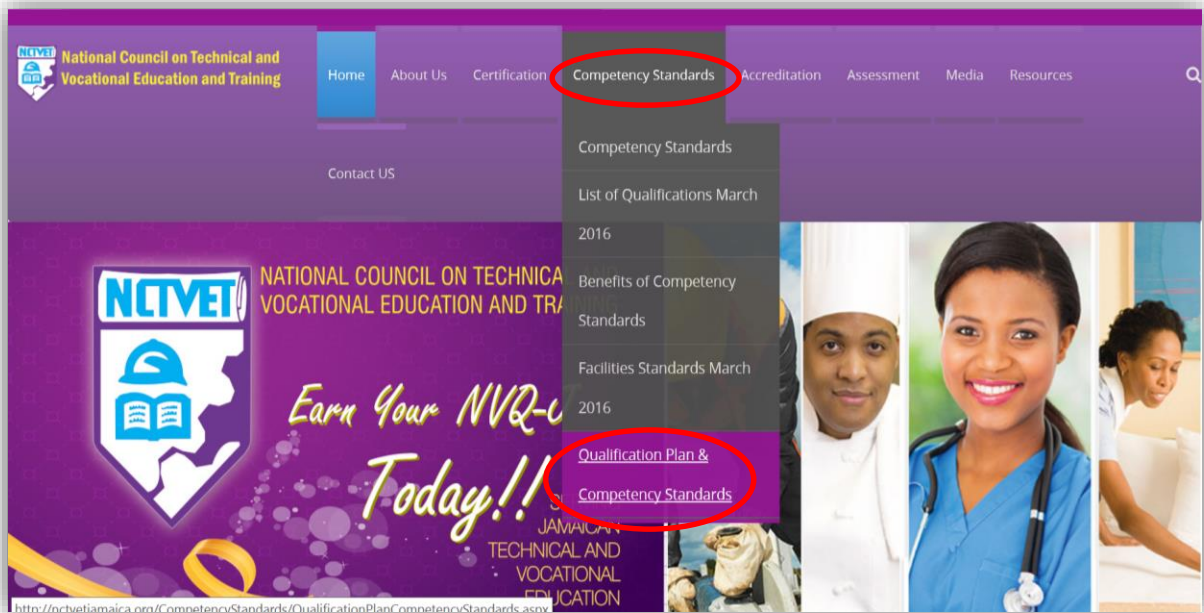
NCTVET National Council on Technical and Vocational Education and Training

Home About Us Certification Competency Standards Accreditation Assessment Media Resources

Contact US

Competency Standards

List of Qualifications March 2016

Benefits of Competency Standards

Facilities Standards March 2016

Qualification Plan & Competency Standards

NCTVET

NATIONAL COUNCIL ON TECHNICA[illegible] VOCATIONAL EDUCATION AND TRAIN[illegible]

Earn Your NVQ-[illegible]

Today!!

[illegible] JAMAICAN TECHNICAL AND VOCATIONAL EDUCATION

http://nctvetjamaica.org/CompetencyStandards/QualificationPlanCompetencyStandards.aspx